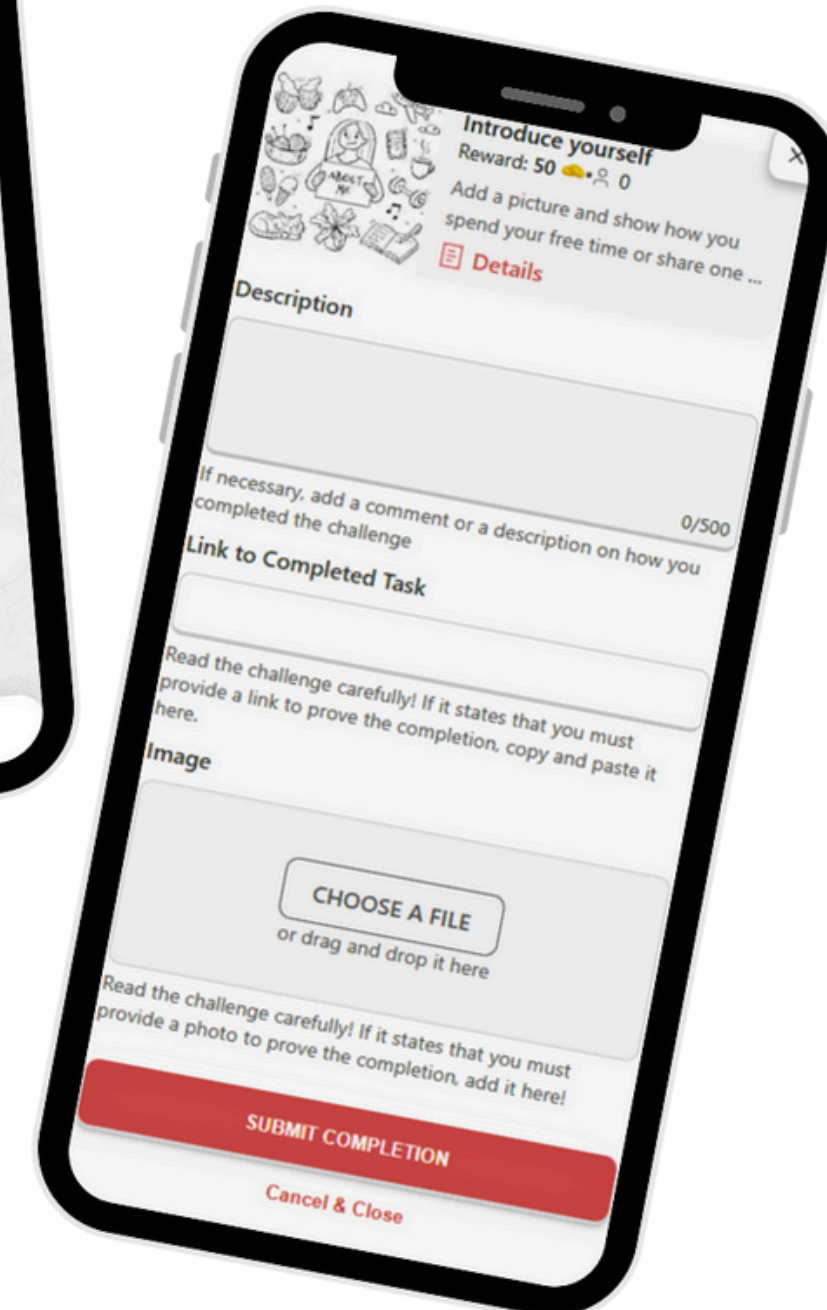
ABOUT ME

Introduce yourself
Reward: 50 • 0
Add a picture and show how you spend your free time or share one ...
Details

×

Description

0/500

If necessary, add a comment or a description on how you completed the challenge

Link to Completed Task

Read the challenge carefully! If it states that you must provide a link to prove the completion, copy and paste it here.

Image

CHOOSE A FILE
or drag and drop it here

Read the challenge carefully! If it states that you must provide a photo to prove the completion, add it here!

SUBMIT COMPLETION

Cancel & Close